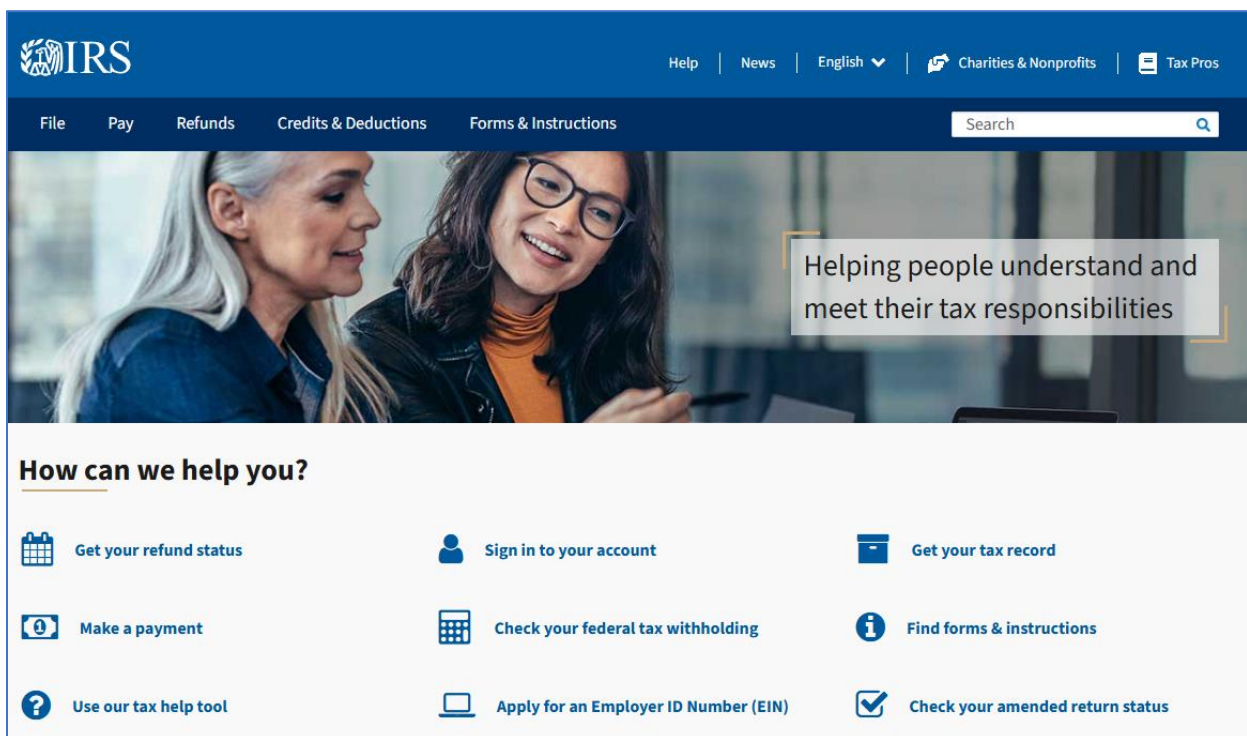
IRS

Help | News | English | Charities & Nonprofits | Tax Pros

File Pay Refunds Credits & Deductions Forms & Instructions

Search

Helping people understand and meet their tax responsibilities

How can we help you?

Get your refund status

Sign in to your account

Get your tax record

Make a payment

Check your federal tax withholding

Find forms & instructions

Use our tax help tool

Apply for an Employer ID Number (EIN)

Check your amended return status